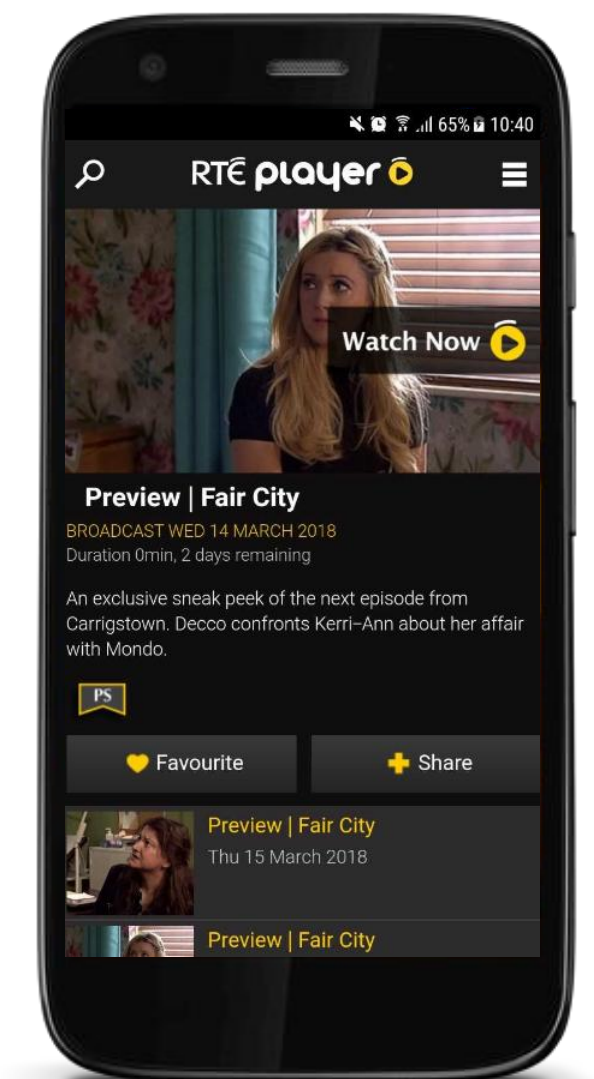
65% 10:40

RTÉ player

Watch Now

Preview | Fair City

BROADCAST WED 14 MARCH 2018

Duration 0min, 2 days remaining

An exclusive sneak peek of the next episode from Carrigstown. Decco confronts Kerri-Ann about her affair with Mondo.

PS

Favourite

Share

Preview | Fair City

Thu 15 March 2018

Preview | Fair City